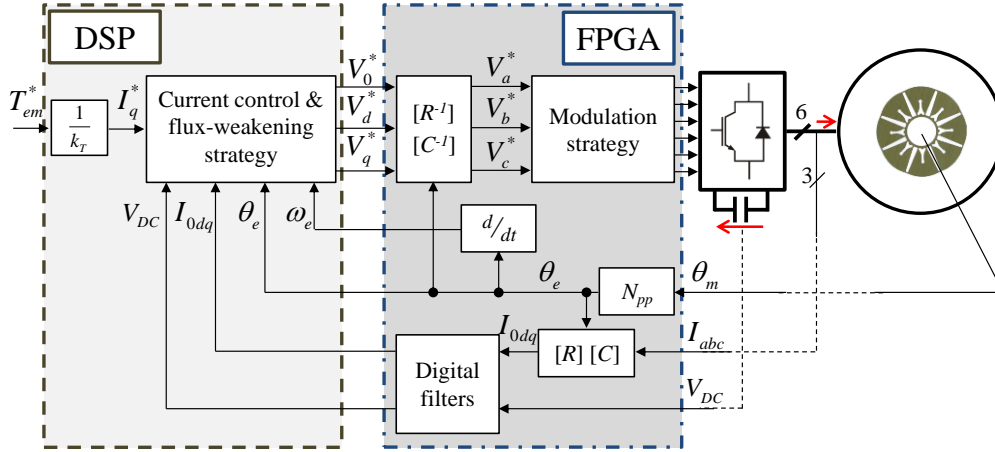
DSP

FPGA

$T_{em}^*$

$\frac{1}{k_T}$

$I_q^*$

Current control & flux-weakening strategy

$V_0^*$

$V_d^*$

$V_q^*$

$[R^{-1}]$

$[C^{-1}]$

$V_a^*$

$V_b^*$

$V_c^*$

Modulation strategy

6

3

$V_{DC}$

$I_{0dq}$

$\theta_e$

$\omega_e$

$^d/_{dt}$

$\theta_e$

$N_{pp}$

$\theta_m$

$I_{0dq}$

$[R]$ $[C]$

$I_{abc}$

Digital filters

$V_{DC}$